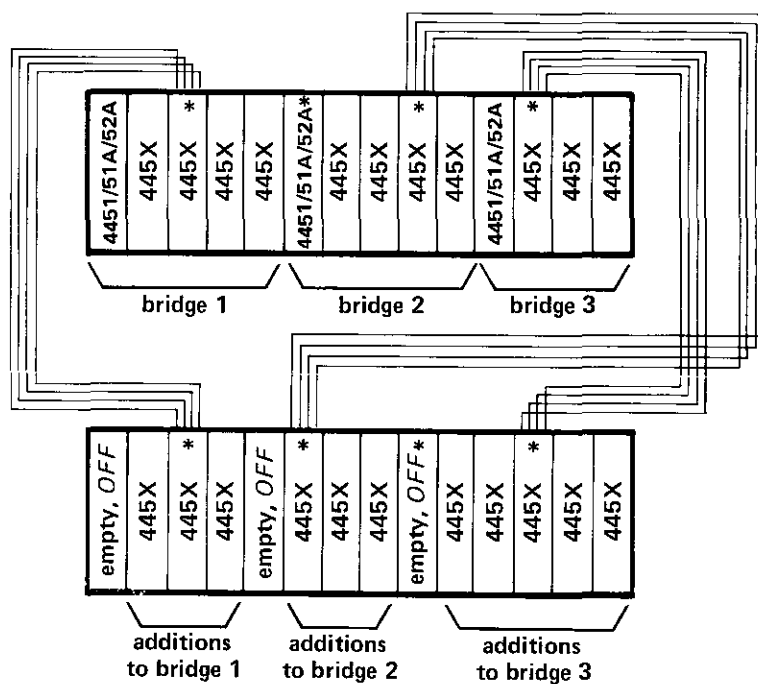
4451/51A/52A

445X

445X *

445X

445X

4451/51A/52A*

445X

445X

445X *

445X

4451/51A/52A

445X *

445X

445X

bridge 1

bridge 2

bridge 3

empty, OFF

445X

445X *

445X

empty, OFF

445X *

445X

445X

empty, OFF*

445X

445X

445X *

445X

445X

additions to bridge 1

additions to bridge 2

additions to bridge 3